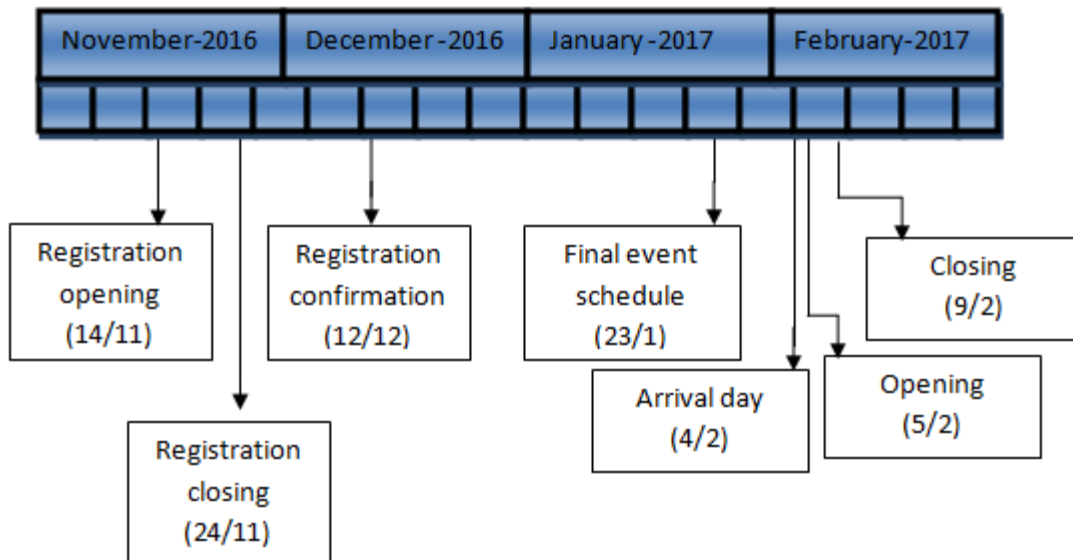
November-2016

December-2016

January-2017

February-2017

Registration opening (14/11)

Registration closing (24/11)

Registration confirmation (12/12)

Final event schedule (23/1)

Arrival day (4/2)

Opening (5/2)

Closing (9/2)